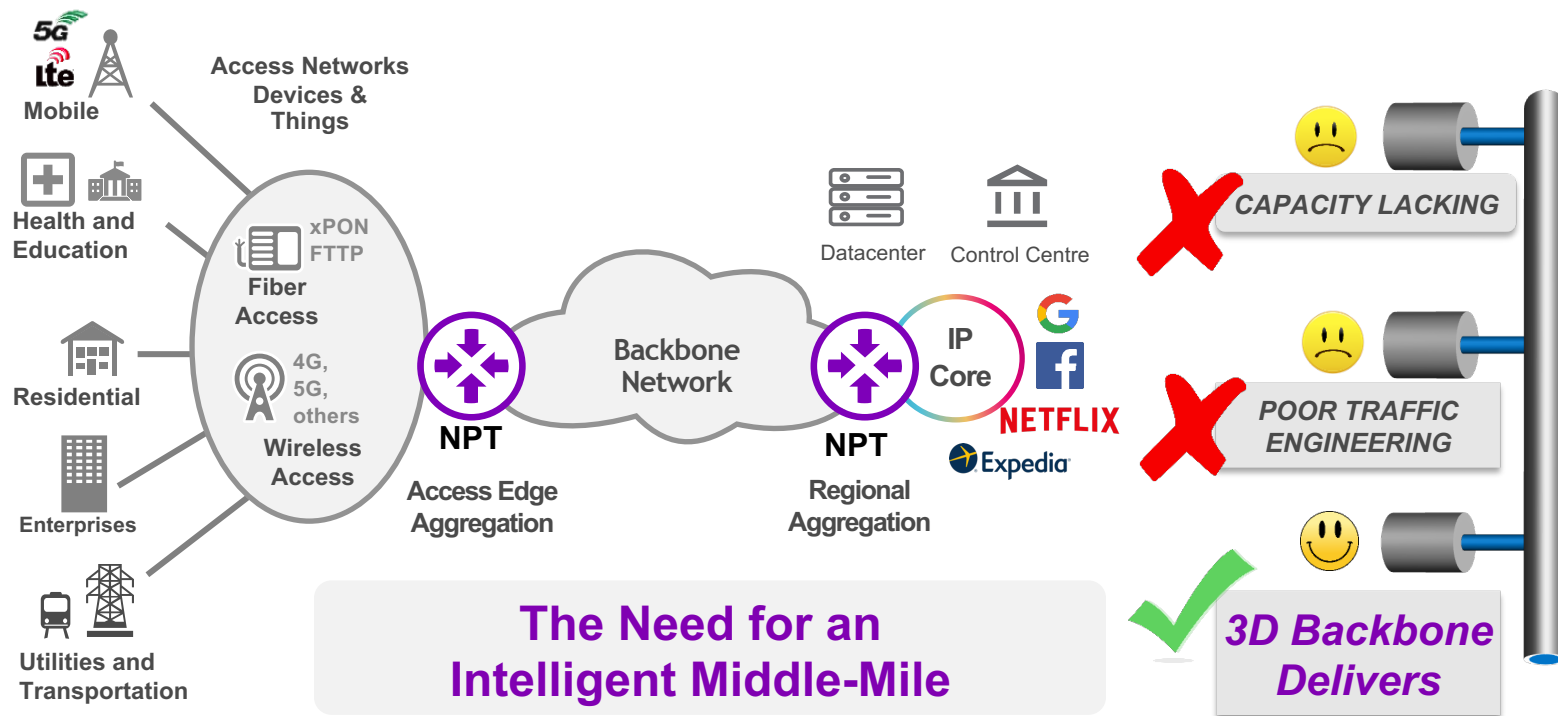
5G
Lte
Mobile

Health and Education

Residential

Enterprises

Utilities and Transportation

Access Networks Devices & Things

xPON FTTP
Fiber Access

4G, 5G, others
Wireless Access

NPT
Access Edge Aggregation

Backbone Network

Datacenter

Control Centre

NPT
Regional Aggregation

IP Core

NETFLIX

Expedia

CAPACITY LACKING

POOR TRAFFIC ENGINEERING

3D Backbone Delivers

The Need for an Intelligent Middle-Mile